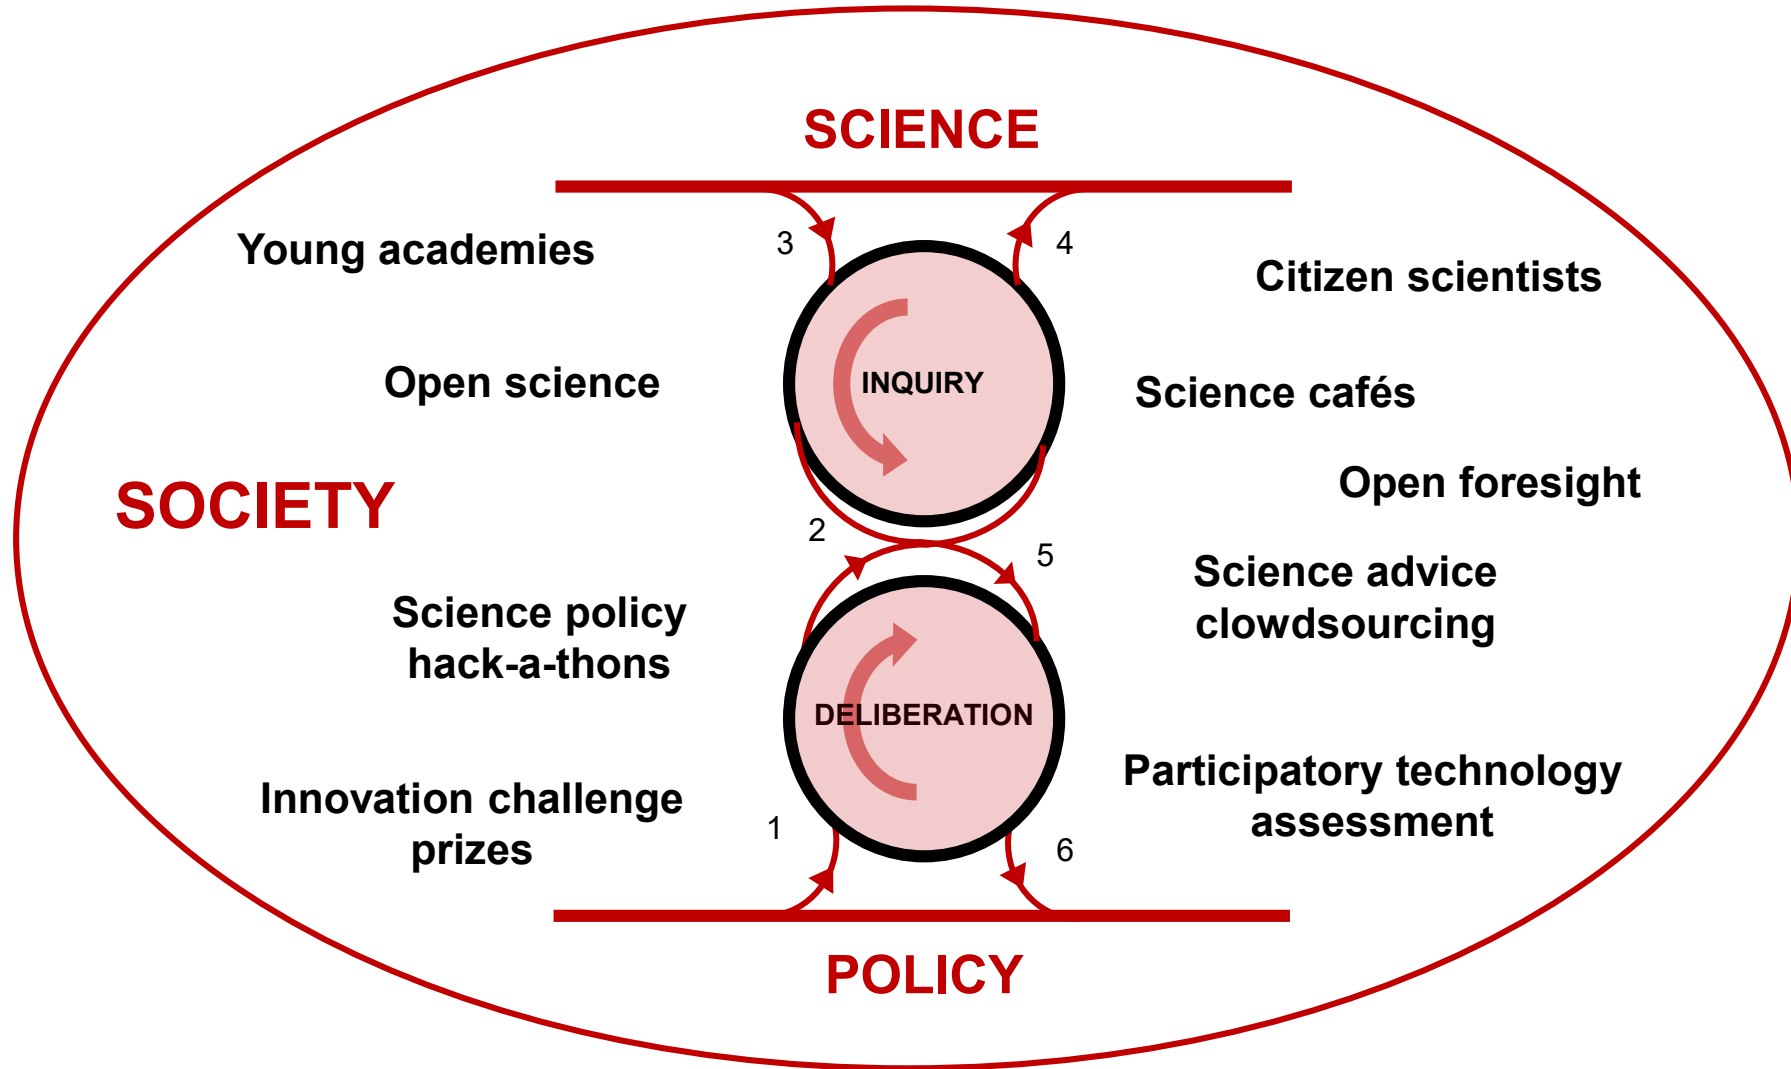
SCIENCE

Young academies

3

4

Citizen scientists

Open science

INQUIRY

Science cafés

Open foresight

SOCIETY

2

5

Science advice clowdsourcing

Science policy hack-a-thons

DELIBERATION

Participatory technology assessment

Innovation challenge prizes

1

6

POLICY